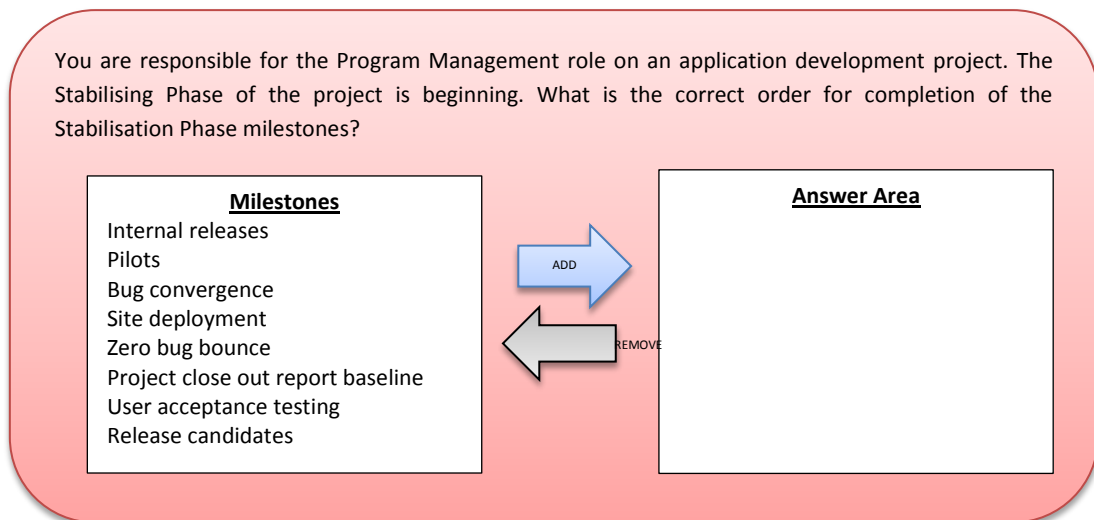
You are responsible for the Program Management role on an application development project. The Stabilising Phase of the project is beginning. What is the correct order for completion of the Stabilisation Phase milestones?

**Milestones**
Internal releases
Pilots
Bug convergence
Site deployment
Zero bug bounce
Project close out report baseline
User acceptance testing
Release candidates

ADD

REMOVE

**Answer Area**